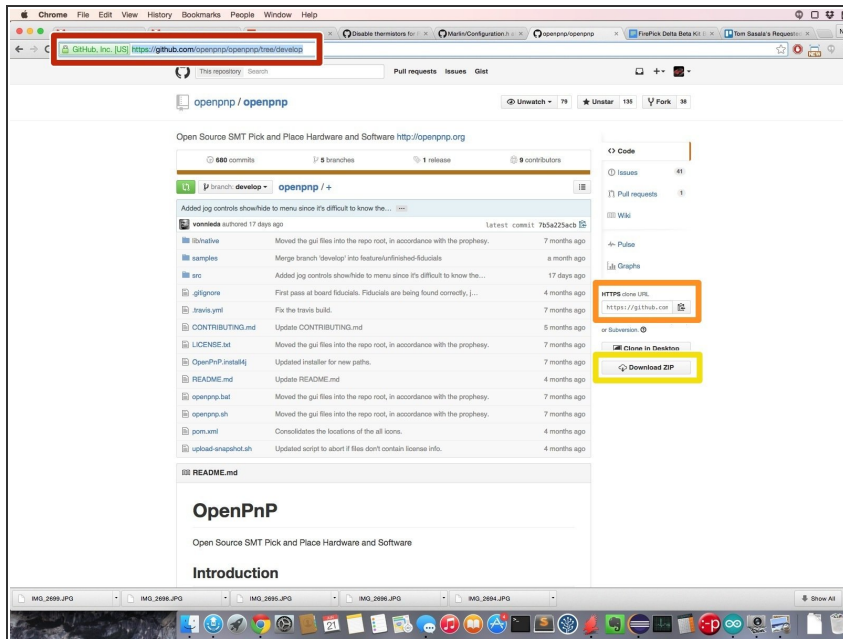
Chrome File Edit View History Bookmarks People Window Help

Disable thermistors for | Marlin/Configuration.h | openpnp/openpnp | FirePick Delta Beta Kit | Tom Sasala's Requests

GitHub, Inc. [US] https://github.com/openpnp/openpnp/tree/develop

This repository Search Pull requests Issues Gist

openpnp / openpnp

Unwatch 79 Unstar 135 Fork 38

Open Source SMT Pick and Place Hardware and Software http://openpnp.org

680 commits 5 branches 1 release 9 contributors

branch: develop openpnp / +

Added jog controls show/hide to menu since it's difficult to know the... ...

vonnieda authored 17 days ago latest commit 7b5a225acb

| | | |
|---|---|---|
| lib/native | Moved the gui files into the repo root, in accordance with the prophesy. | 7 months ago |
| samples | Merge branch 'develop' into feature/unfinished-fiducials | a month ago |
| src | Added jog controls show/hide to menu since it's difficult to know the... | 17 days ago |
| .gitignore | First pass at board fiducials. Fiducials are being found correctly, j... | 4 months ago |
| .travis.yml | Fix the travis build. | 7 months ago |
| CONTRIBUTING.md | Update CONTRIBUTING.md | 5 months ago |
| LICENSE.txt | Moved the gui files into the repo root, in accordance with the prophesy. | 7 months ago |
| OpenPnP.install4j | Updated installer for new paths. | 7 months ago |
| README.md | Update README.md | 4 months ago |
| openpnp.bat | Moved the gui files into the repo root, in accordance with the prophesy. | 7 months ago |
| openpnp.sh | Moved the gui files into the repo root, in accordance with the prophesy. | 7 months ago |
| pom.xml | Consolidates the locations of the all icons. | 4 months ago |
| upload-snapshot.sh | Updated script to abort if files don't contain license info. | 4 months ago |

Code
Issues 41
Pull requests 1
Wiki
Pulse
Graphs

HTTPS clone URL
https://github.com
or Subversion.
Clone in Desktop
Download ZIP

README.md

OpenPnP

Open Source SMT Pick and Place Hardware and Software

Introduction

IMG_2699.JPG IMG_2698.JPG IMG_2695.JPG IMG_2696.JPG IMG_2694.JPG Show All